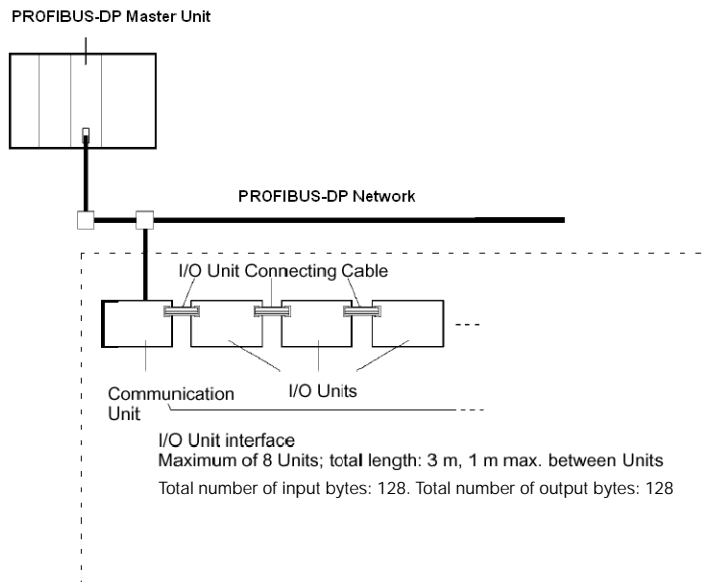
PROFIBUS-DP Master Unit

PROFIBUS-DP Network

I/O Unit Connecting Cable

Communication Unit

I/O Units

I/O Unit interface
Maximum of 8 Units; total length: 3 m, 1 m max. between Units

Total number of input bytes: 128. Total number of output bytes: 128